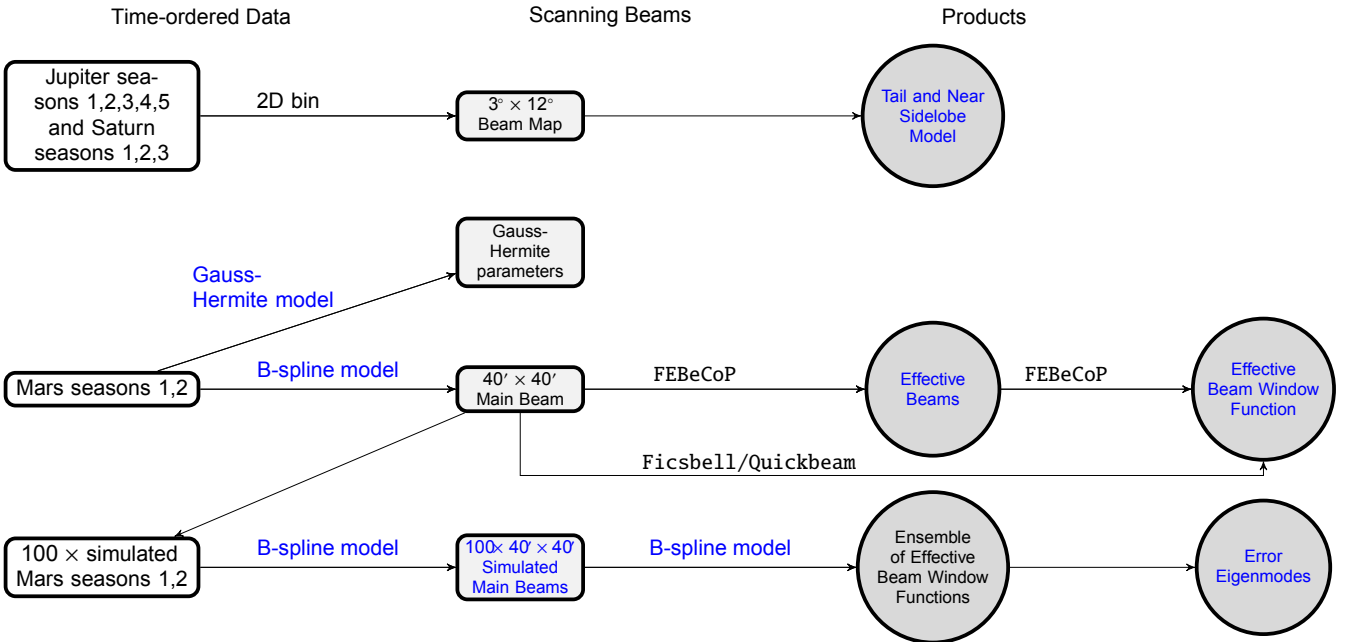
Time-ordered Data

Scanning Beams

Products

Jupiter seasons 1,2,3,4,5 and Saturn seasons 1,2,3

2D bin

$3^\circ \times 12^\circ$ Beam Map

Tail and Near Sidelobe Model

Gauss-Hermite parameters

Gauss-Hermite model

Mars seasons 1,2

B-spline model

$40' \times 40'$ Main Beam

FEBeCoP

Effective Beams

FEBeCoP

Effective Beam Window Function

Ficsbell/Quickbeam

$100 \times$ simulated Mars seasons 1,2

B-spline model

$100\times 40' \times 40'$ Simulated Main Beams

B-spline model

Ensemble of Effective Beam Window Functions

Error Eigenmodes